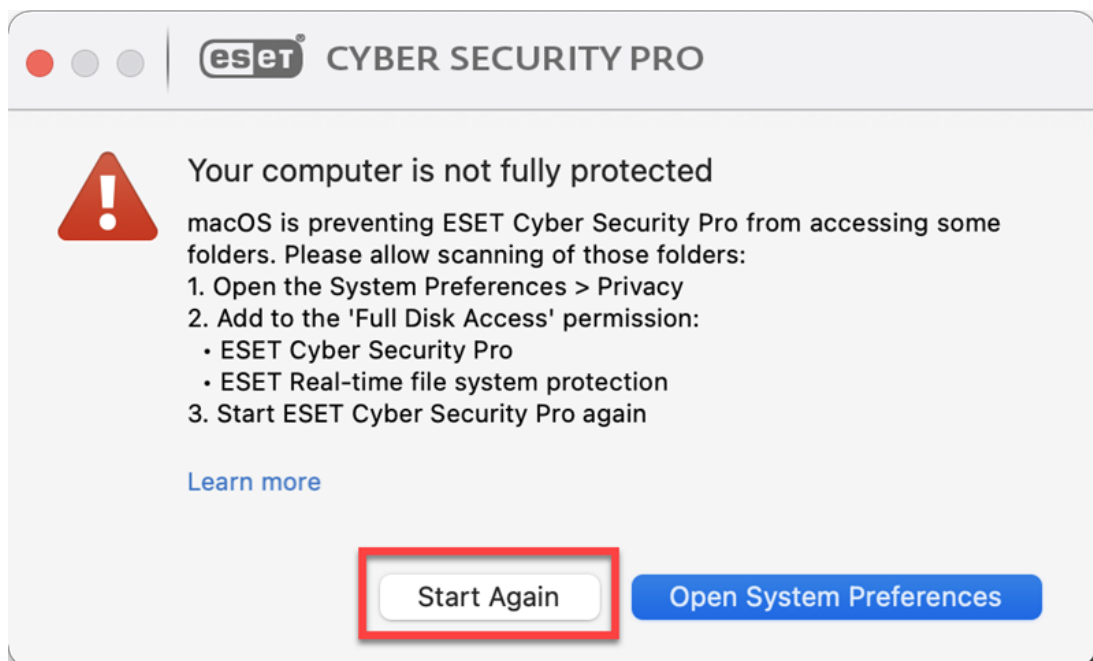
eset CYBER SECURITY PRO

Your computer is not fully protected

macOS is preventing ESET Cyber Security Pro from accessing some folders. Please allow scanning of those folders:
1. Open the System Preferences > Privacy
2. Add to the 'Full Disk Access' permission:
• ESET Cyber Security Pro
• ESET Real-time file system protection
3. Start ESET Cyber Security Pro again

Learn more

Start Again

Open System Preferences